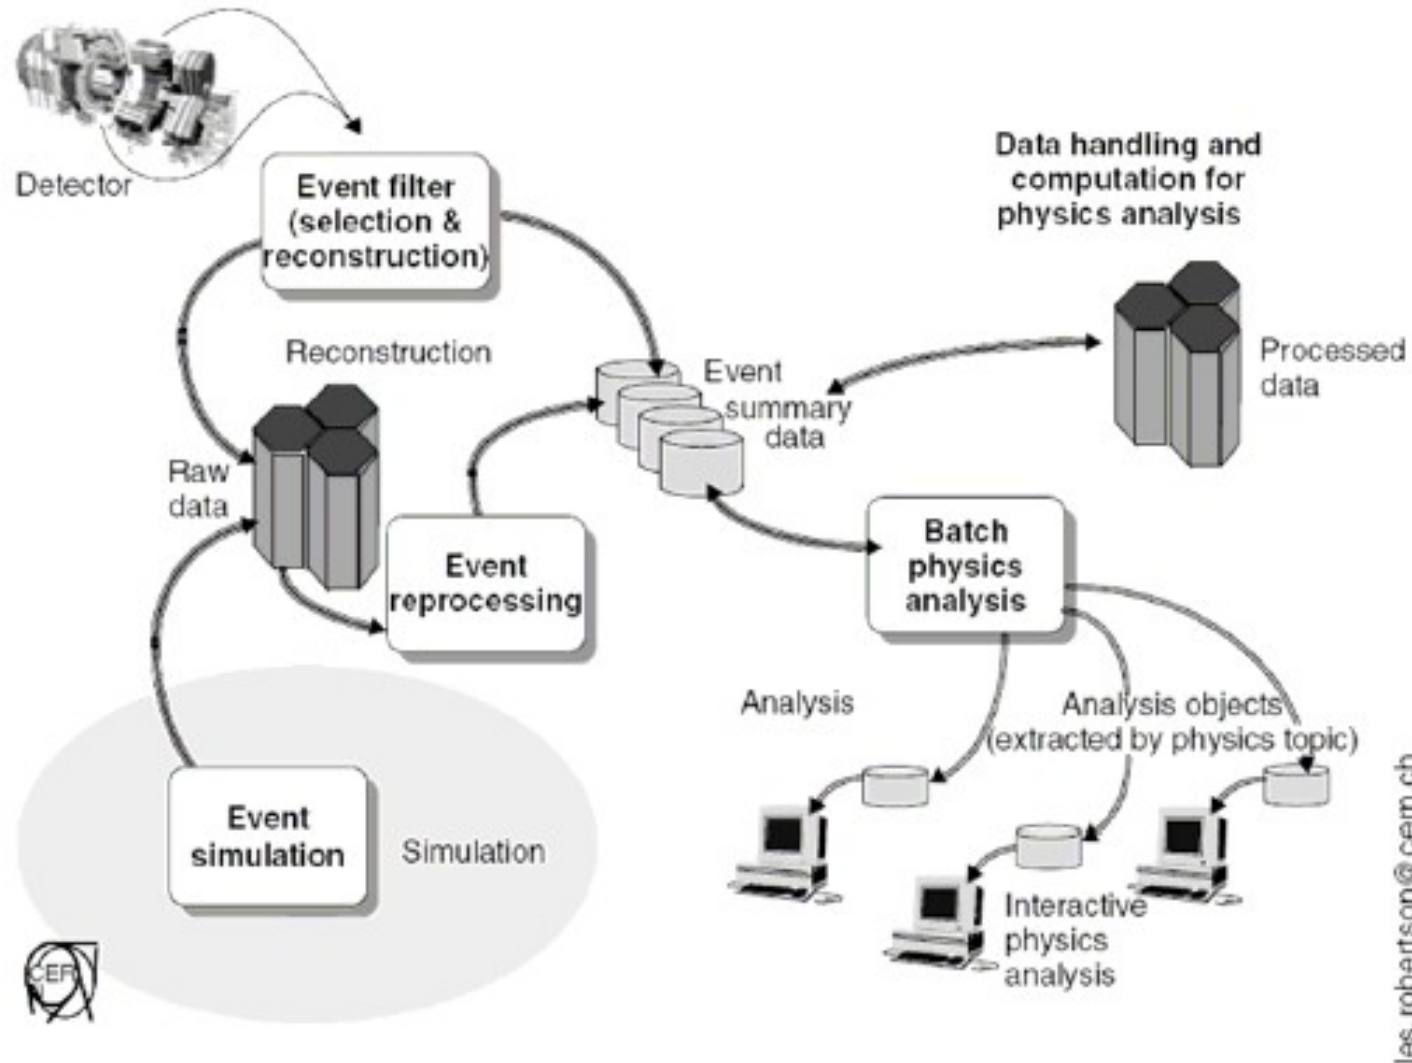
Detector

Event filter (selection & reconstruction)

Data handling and computation for physics analysis

Reconstruction

Event summary data

Processed data

Raw data

Event reprocessing

Batch physics analysis

Analysis

Analysis objects (extracted by physics topic)

Event simulation

Simulation

Interactive physics analysis

CERN

las.robertson@cern.ch